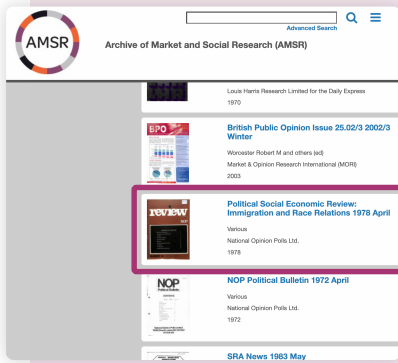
AMSR

Advanced Search

Archive of Market and Social Research (AMSR)

Louis Harris Research Limited for the Daily Express

1970

BPO

British Public Opinion Issue 25.02/3 2002/3 Winter

Worcester Robert M and others (ed)

Market & Opinion Research International (MORI)

2003

review

Political Social Economic Review: Immigration and Race Relations 1978 April

Various

National Opinion Polls Ltd.

1978

NOP

NOP Political Bulletin 1972 April

Various

National Opinion Polls Ltd.

1972

SRA News 1983 May